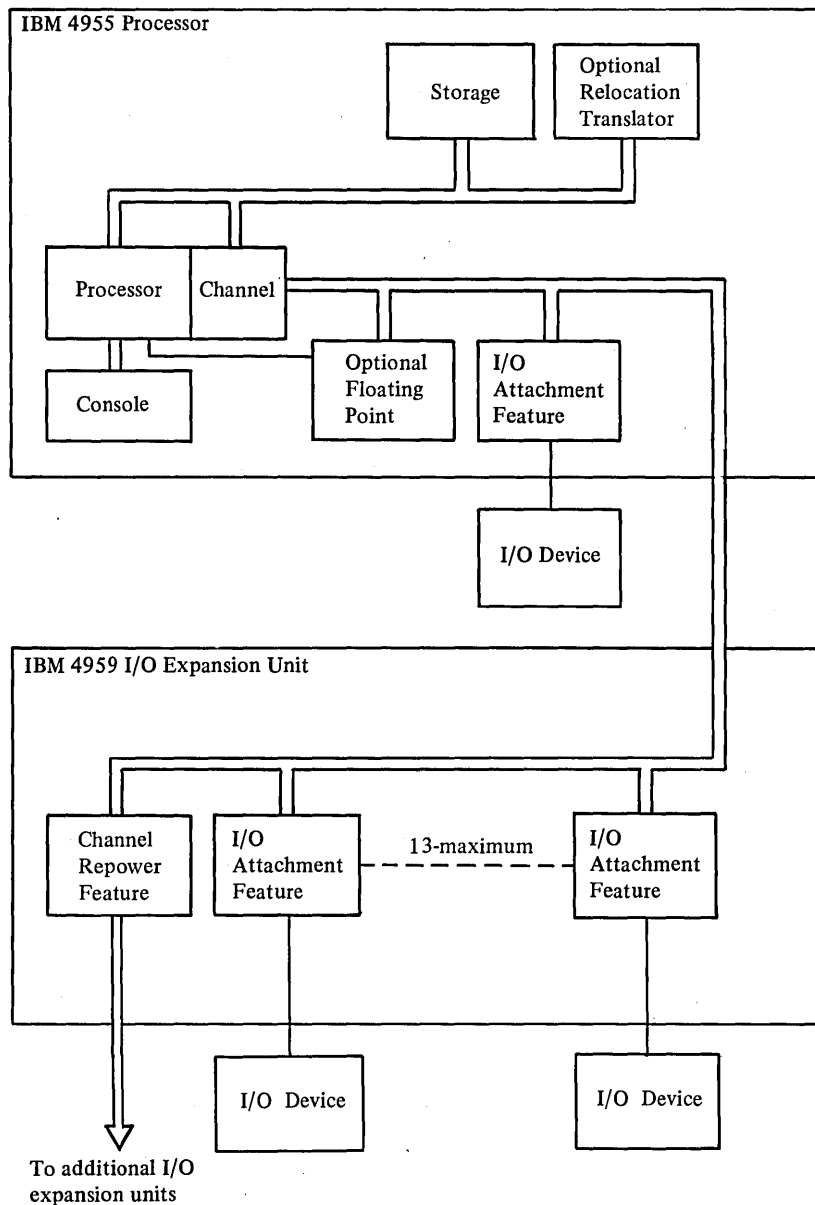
IBM 4955 Processor

Storage

Optional Relocation Translator

Processor

Channel

Console

Optional Floating Point

I/O Attachment Feature

I/O Device

IBM 4959 I/O Expansion Unit

Channel Repower Feature

I/O Attachment Feature

13-maximum

I/O Attachment Feature

I/O Device

I/O Device

To additional I/O expansion units